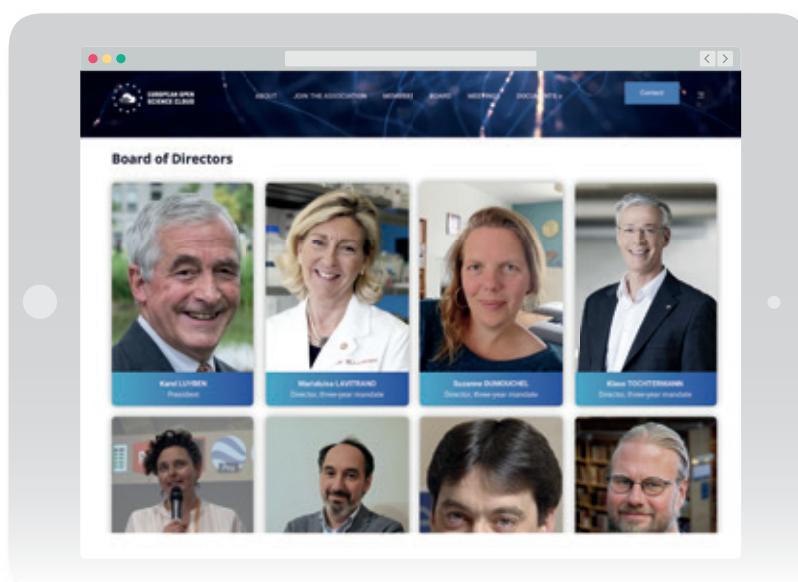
EUROPEAN OPEN SCIENCE CLOUD

ABOUT JOIN THE ASSOCIATION MEMBERS BOARD MEETINGS DOCUMENTS

Contact

Board of Directors

Karel LUYBEN
President

Marialuisa LAVITRANO
Director, three-year mandate

Suzanne DUMOUCHEL
Director, three-year mandate

Klaus TOCHTERMANN
Director, three-year mandate